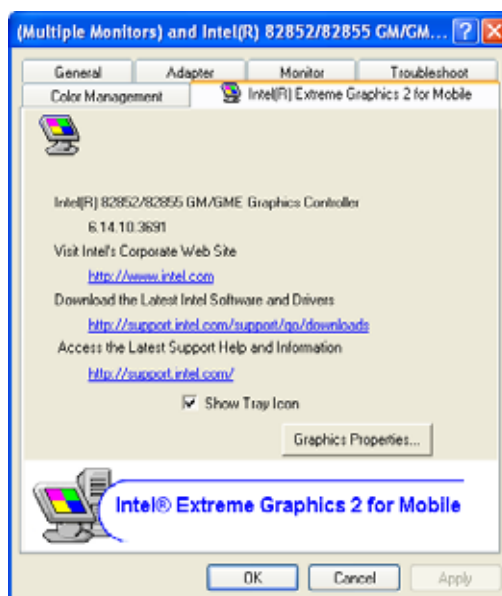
(Multiple Monitors) and Intel(R) 82852/82855 GM/GM... ? X

General | Adapter | Monitor | Troubleshoot
Color Management | Intel(R) Extreme Graphics 2 for Mobile

Intel(R) 82852/82855 GM/GME Graphics Controller

6.14.10.3691

Visit Intel's Corporate Web Site

http://www.intel.com

Download the Latest Intel Software and Drivers

http://support.intel.com/support/go/downloads

Access the Latest Support Help and Information

http://support.intel.com/

☑ Show Tray Icon

Graphics Properties...

Intel® Extreme Graphics 2 for Mobile

OK | Cancel | Apply